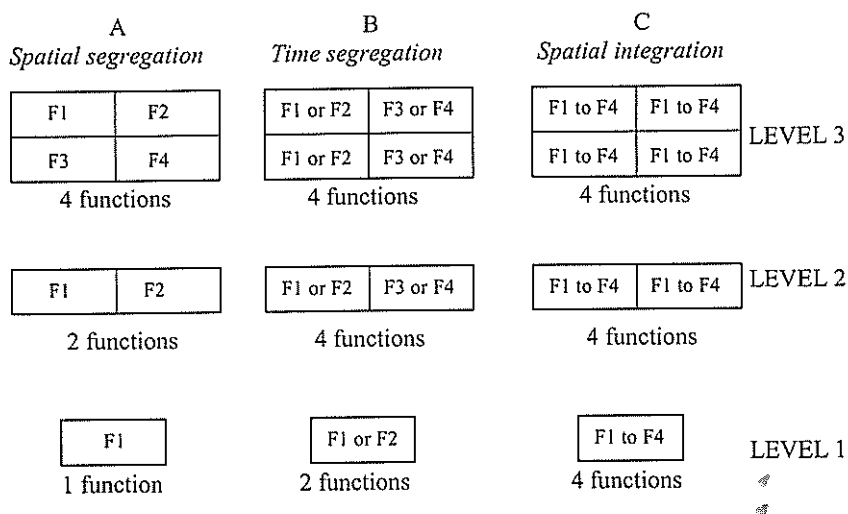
A
Spatial segregation

B
Time segregation

C
Spatial integration

| F1 | F2 |
|---|---|
| F3 | F4 |

4 functions

| F1 or F2 | F3 or F4 |
|---|---|
| F1 or F2 | F3 or F4 |

4 functions

| F1 to F4 | F1 to F4 |
|---|---|
| F1 to F4 | F1 to F4 |

4 functions

LEVEL 3

| F1 | F2 |
|---|---|

2 functions

| F1 or F2 | F3 or F4 |
|---|---|

4 functions

| F1 to F4 | F1 to F4 |
|---|---|

4 functions

LEVEL 2

F1
1 function

F1 or F2
2 functions

F1 to F4
4 functions

LEVEL 1